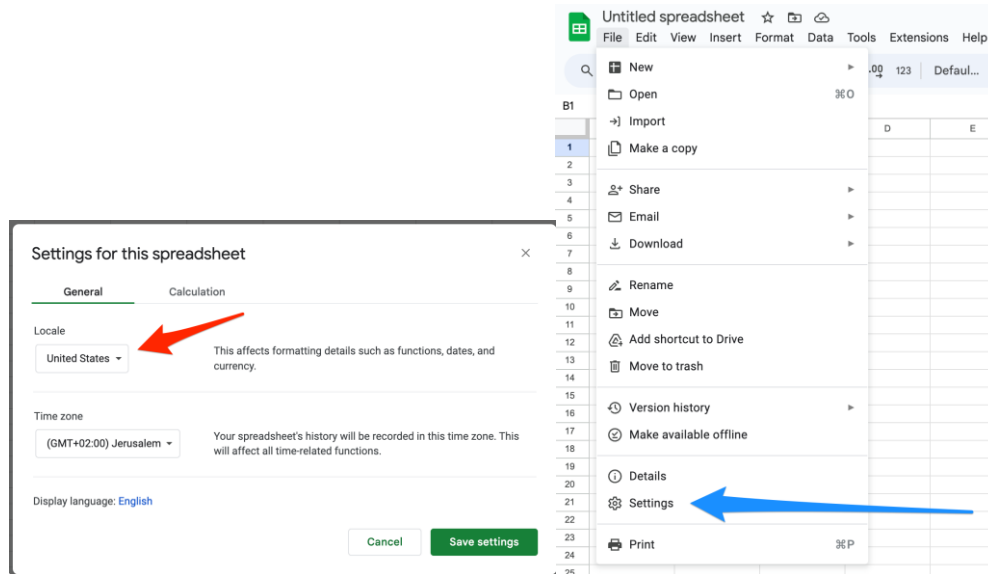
Settings for this spreadsheet

General | Calculation

Locale
United States
This affects formatting details such as functions, dates, and currency.

Time zone
(GMT+02:00) Jerusalem
Your spreadsheet's history will be recorded in this time zone. This will affect all time-related functions.

Display language: English

Cancel
Save settings

Untitled spreadsheet
File Edit View Insert Format Data Tools Extensions Help
.00 123 Defaul...
B1
D E
1
2
3
4
5
6
7
8
9
10
11
12
13
14
15
16
17
18
19
20
21
22
23
24
25

New
Open ⌘O
Import
Make a copy
Share
Email
Download
Rename
Move
Add shortcut to Drive
Move to trash
Version history
Make available offline
Details
Settings
Print ⌘P